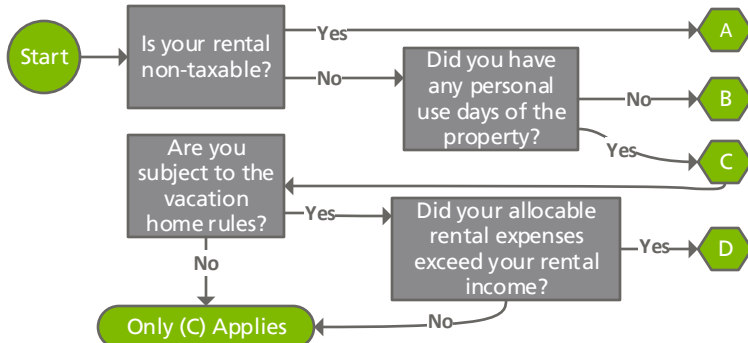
Start

Is your rental non-taxable?

Yes

A

No

Did you have any personal use days of the property?

No

B

Yes

C

Are you subject to the vacation home rules?

Yes

Did your allocable rental expenses exceed your rental income?

Yes

D

No

No

Only (C) Applies